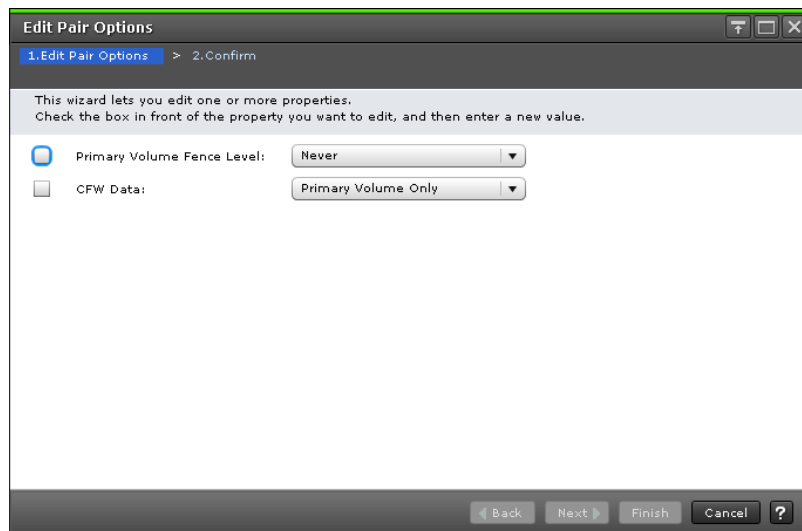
Edit Pair Options

1.Edit Pair Options > 2.Confirm

This wizard lets you edit one or more properties.
Check the box in front of the property you want to edit, and then enter a new value.

Primary Volume Fence Level: Never

CFW Data: Primary Volume Only

Back Next Finish Cancel ?